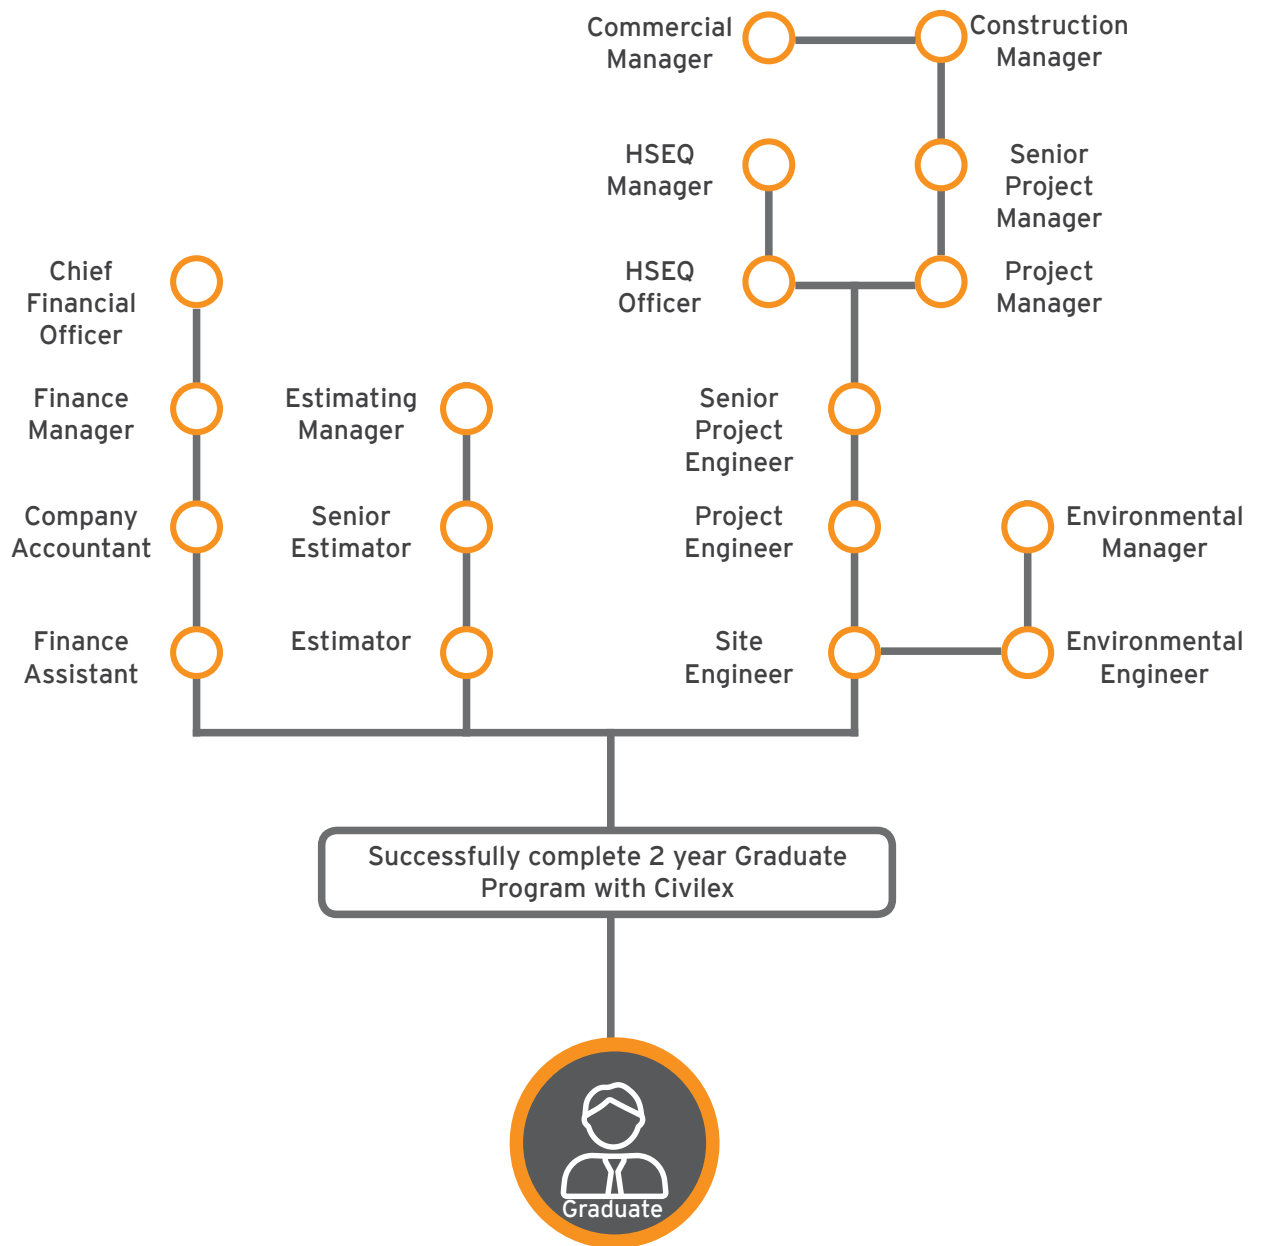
Commercial Manager

Construction Manager

HSEQ Manager

Senior Project Manager

HSEQ Officer

Project Manager

Chief Financial Officer

Finance Manager

Estimating Manager

Senior Project Engineer

Company Accountant

Senior Estimator

Project Engineer

Environmental Manager

Finance Assistant

Estimator

Site Engineer

Environmental Engineer

Successfully complete 2 year Graduate Program with Civilex

Graduate